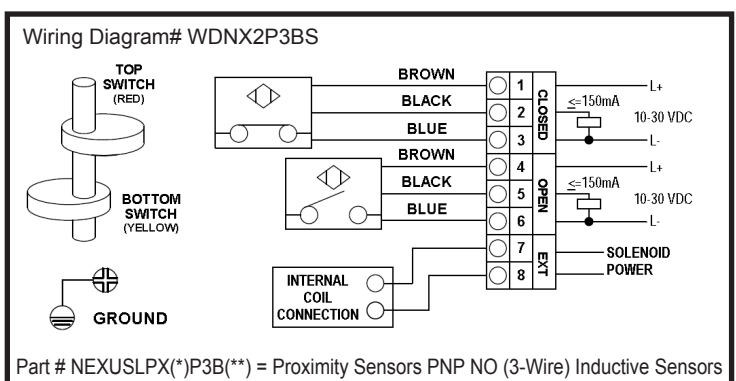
Wiring Diagram# WDNX2P3BS

TOP SWITCH (RED)

BOTTOM SWITCH (YELLOW)

GROUND

BROWN
BLACK
BLUE
BROWN
BLACK
BLUE

| 1 | CLOSED |
|---|---|
| 2 | |
| 3 | |
| 4 | OPEN |
| 5 | |
| 6 | |
| 7 | EXT |
| 8 | |

L+
$\leq$150mA
10-30 VDC
L-
L+
$\leq$150mA
10-30 VDC
L-

SOLENOID POWER

INTERNAL COIL CONNECTION

Part # NEXUSLPX(*)P3B(**) = Proximity Sensors PNP NO (3-Wire) Inductive Sensors